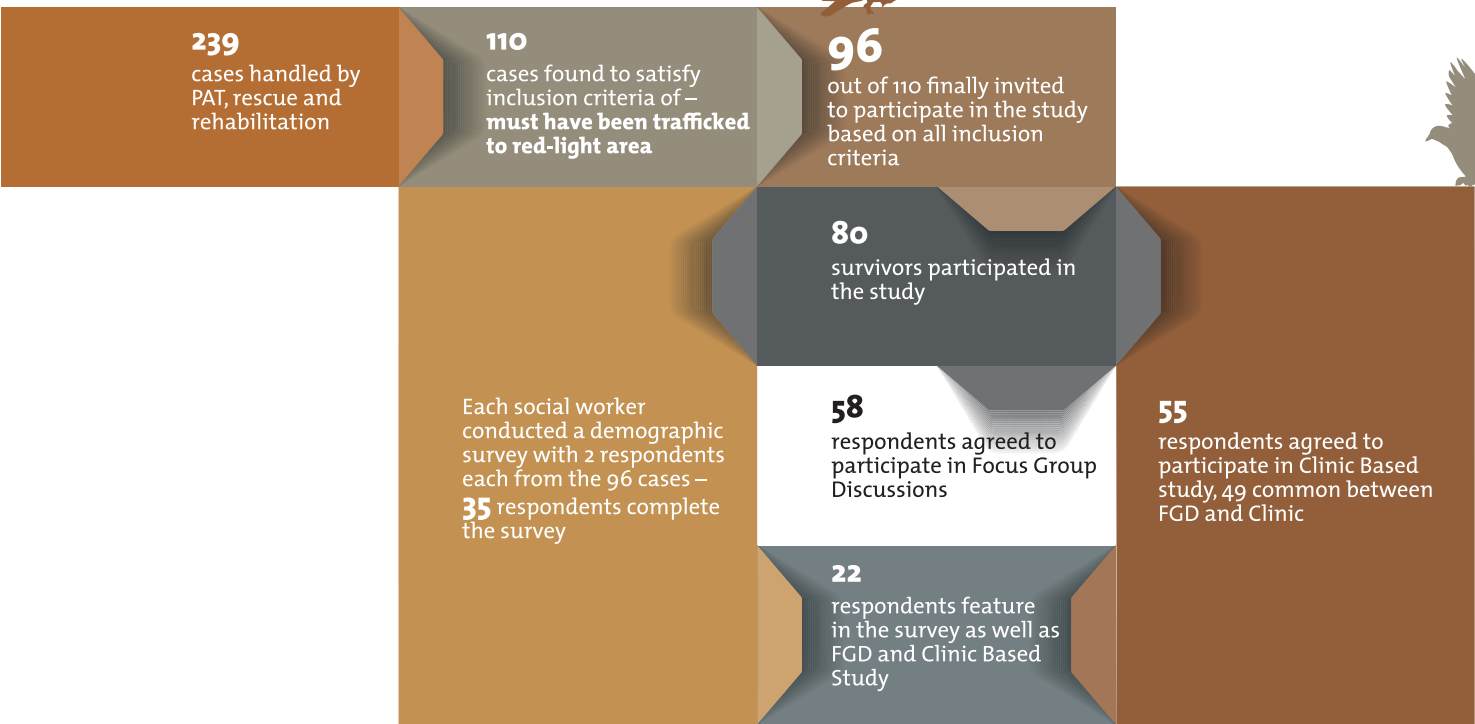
239
cases handled by PAT, rescue and rehabilitation

110
cases found to satisfy inclusion criteria of – **must have been trafficked to red-light area**

96
out of 110 finally invited to participate in the study based on all inclusion criteria

80
survivors participated in the study

Each social worker conducted a demographic survey with 2 respondents each from the 96 cases – **35** respondents complete the survey

58
respondents agreed to participate in Focus Group Discussions

55
respondents agreed to participate in Clinic Based study, 49 common between FGD and Clinic

22
respondents feature in the survey as well as FGD and Clinic Based Study